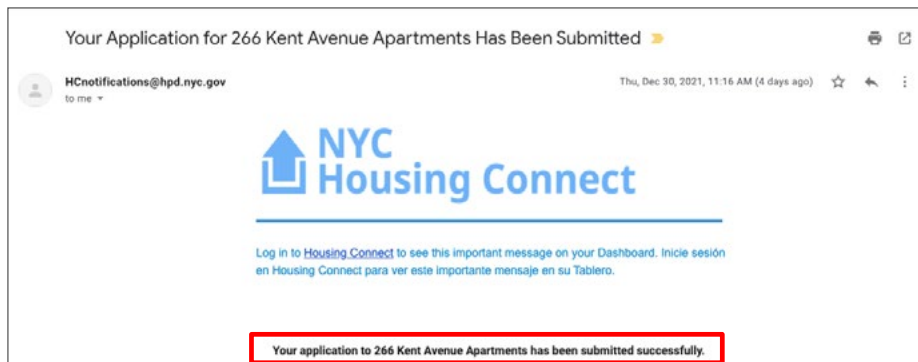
Your Application for 266 Kent Avenue Apartments Has Been Submitted

HCnotifications@hpd.nyc.gov
to me

Thu, Dec 30, 2021, 11:16 AM (4 days ago)

NYC
Housing Connect

Log in to Housing Connect to see this important message on your Dashboard. Inicie sesión en Housing Connect para ver este importante mensaje en su Tablero.

Your application to 266 Kent Avenue Apartments has been submitted successfully.